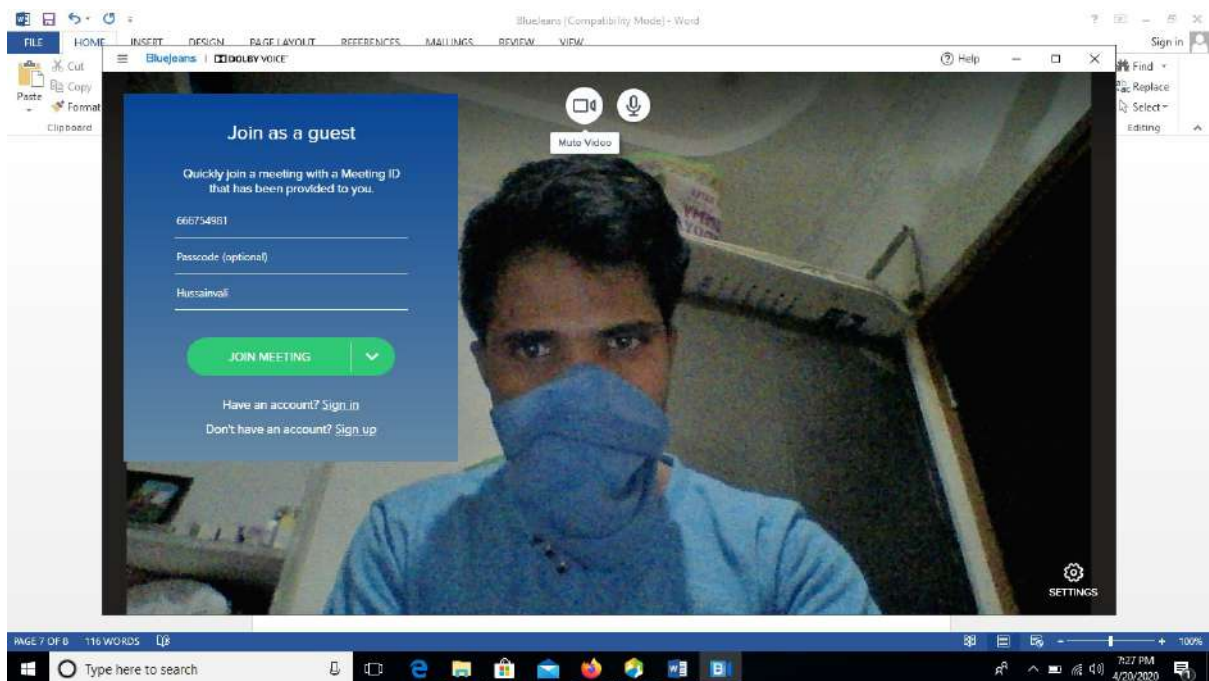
BlueJeans [Compatibility Mode] - Word

FILE HOME INSERT DESIGN PAGE LAYOUT REFERENCES MAILINGS REVIEW VIEW

Sign in

Cut
Copy
Paste
Format
Clipboard

Find
Replace
Select
Editing

BlueJeans | DOLBY VOICE

Help

Mute Video

Join as a guest

Quickly join a meeting with a Meeting ID that has been provided to you.

666754981

Passcode (optional)

Hussainvali

JOIN MEETING

Have an account? Sign in

Don't have an account? Sign up

SETTINGS

PAGE 7 OF 8 116 WORDS

100%

Type here to search

7:27 PM
4/20/2020